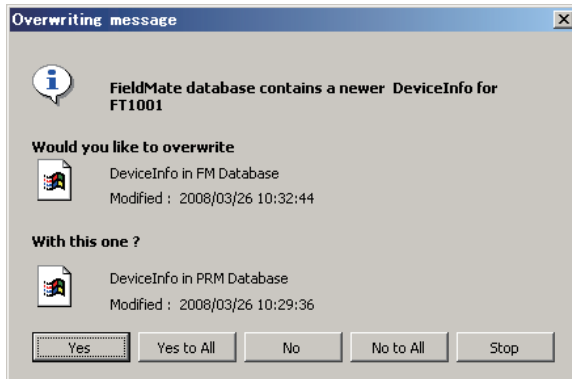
Overwriting message

FieldMate database contains a newer DeviceInfo for FT1001

Would you like to overwrite

DeviceInfo in FM Database

Modified : 2008/03/26 10:32:44

With this one ?

DeviceInfo in PRM Database

Modified : 2008/03/26 10:29:36

Yes

Yes to All

No

No to All

Stop